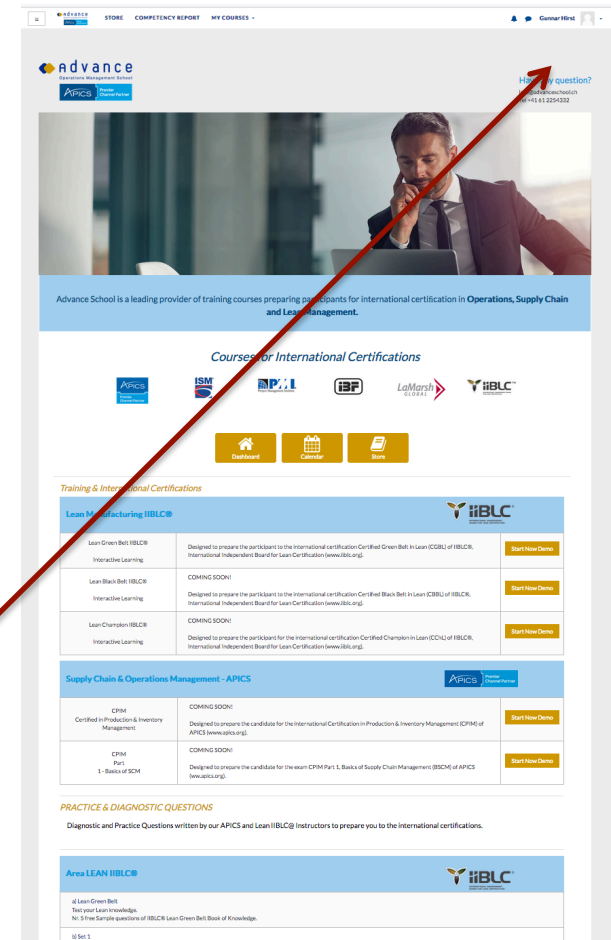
advance APICS STORE COMPETENCY REPORT MY COURSES Gunnar Hirst

advance
Operations Management School
APICS Premier Channel Partner

Have any question?
info@advanceschool.ch
Tel +41 61 2254332

Advance School is a leading provider of training courses preparing participants for international certification in Operations, Supply Chain and Lean Management.

Courses for International Certifications

APICS Premier Channel Partner ISM PMI IBF LaMarsh GLOBAL IIBLC

Dashboard Calendar Store

Training & International Certifications

Lean Manufacturing IIBLC® IIBLC

| | | |
|---|---|---|
| Lean Green Belt IIBLC® Interactive Learning | Designed to prepare the participant to the international certification Certified Green Belt in Lean (CGBL) of IIBLC®, International Independent Board for Lean Certification (www.iiblc.org). | Start Now Demo |
| Lean Black Belt IIBLC® Interactive Learning | COMING SOON! Designed to prepare the participant to the international certification Certified Black Belt in Lean (CBBL) of IIBLC®, International Independent Board for Lean Certification (www.iiblc.org). | Start Now Demo |
| Lean Champion IIBLC® Interactive Learning | COMING SOON! Designed to prepare the participant for the international certification Certified Champion in Lean (CCHL) of IIBLC®, International Independent Board for Lean Certification (www.iiblc.org). | Start Now Demo |

Supply Chain & Operations Management - APICS APICS Premier Channel Partner

| | | |
|---|---|---|
| CPIM Certified in Production & Inventory Management | COMING SOON! Designed to prepare the candidate for the International Certification in Production & Inventory Management (CPIM) of APICS (www.apics.org). | Start Now Demo |
| CPIM Part 1 - Basics of SCM | COMING SOON! Designed to prepare the candidate for the exam CPIM Part 1, Basics of Supply Chain Management (BSCM) of APICS (ww.apics.org). | Start Now Demo |

PRACTICE & DIAGNOSTIC QUESTIONS

Diagnostic and Practice Questions written by our APICS and Lean IIBLC@ Instructors to prepare you to the international certifications.

Area LEAN IIBLC® IIBLC

a) Lean Green Belt
Test your Lean knowledge.
Nr. 5 free Sample questions of IIBLC® Lean Green Belt Book of Knowledge.

b) Set 1